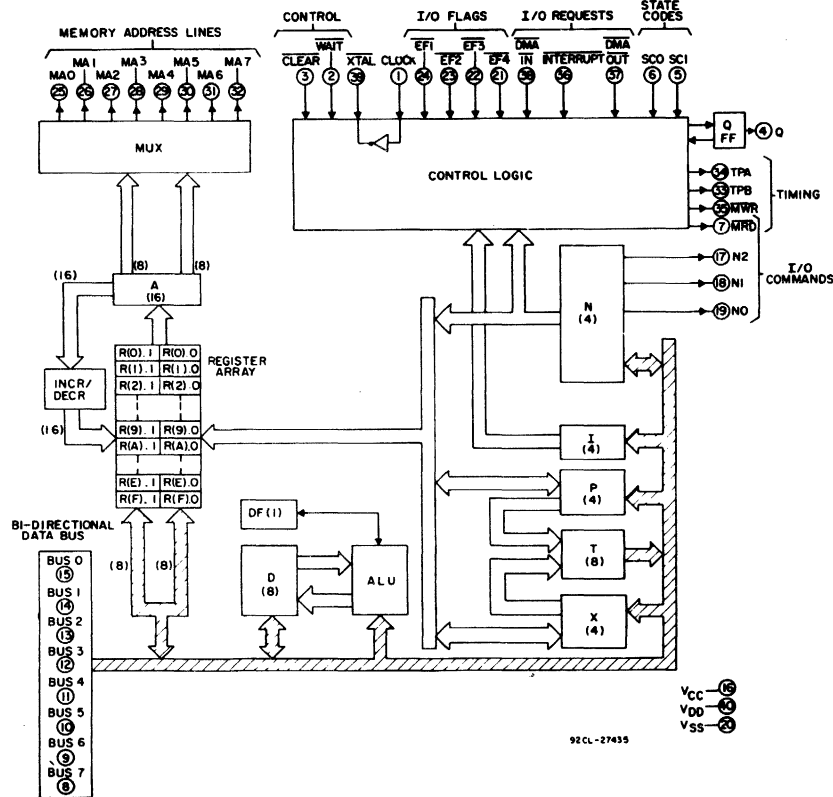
MEMORY ADDRESS LINES

MA0 25 MA1 26 MA2 27 MA3 28 MA4 29 MA5 30 MA6 31 MA7 32

MUX

CONTROL

$\overline{CLEAR}$ 3 $\overline{WAIT}$ 2 $\overline{XTAL}$ 39 CLOCK 1

I/O FLAGS

$\overline{EF1}$ 24 $\overline{EF2}$ 23 $\overline{EF3}$ 22 $\overline{EF4}$ 21

I/O REQUESTS

$\overline{DMA}$ IN 38 $\overline{INTERRUPT}$ 36 $\overline{DMA}$ OUT 37

STATE CODES

SC0 6 SC1 5

Q FF 4 Q

CONTROL LOGIC

34 TPA
33 TPB
35 $\overline{MWR}$
7 $\overline{MRD}$

TIMING

17 N2
18 N1
19 N0

I/O COMMANDS

(8) (8)

(16)

A (16)

N (4)

REGISTER ARRAY

R(0).1 R(0).0
R(1).1 R(1).0
R(2).1 R(2).0
R(9).1 R(9).0
R(A).1 R(A).0
R(E).1 R(E).0
R(F).1 R(F).0

INCR/ DECR

(16)

I (4)

P (4)

T (8)

X (4)

DF (1)

D (8)

ALU

(8) (8)

BI-DIRECTIONAL DATA BUS

BUS 0 15
BUS 1 14
BUS 2 13
BUS 3 12
BUS 4 11
BUS 5 10
BUS 6 9
BUS 7 8

$V_{CC}$ 16
$V_{DD}$ 40
$V_{SS}$ 20

92CL-27435